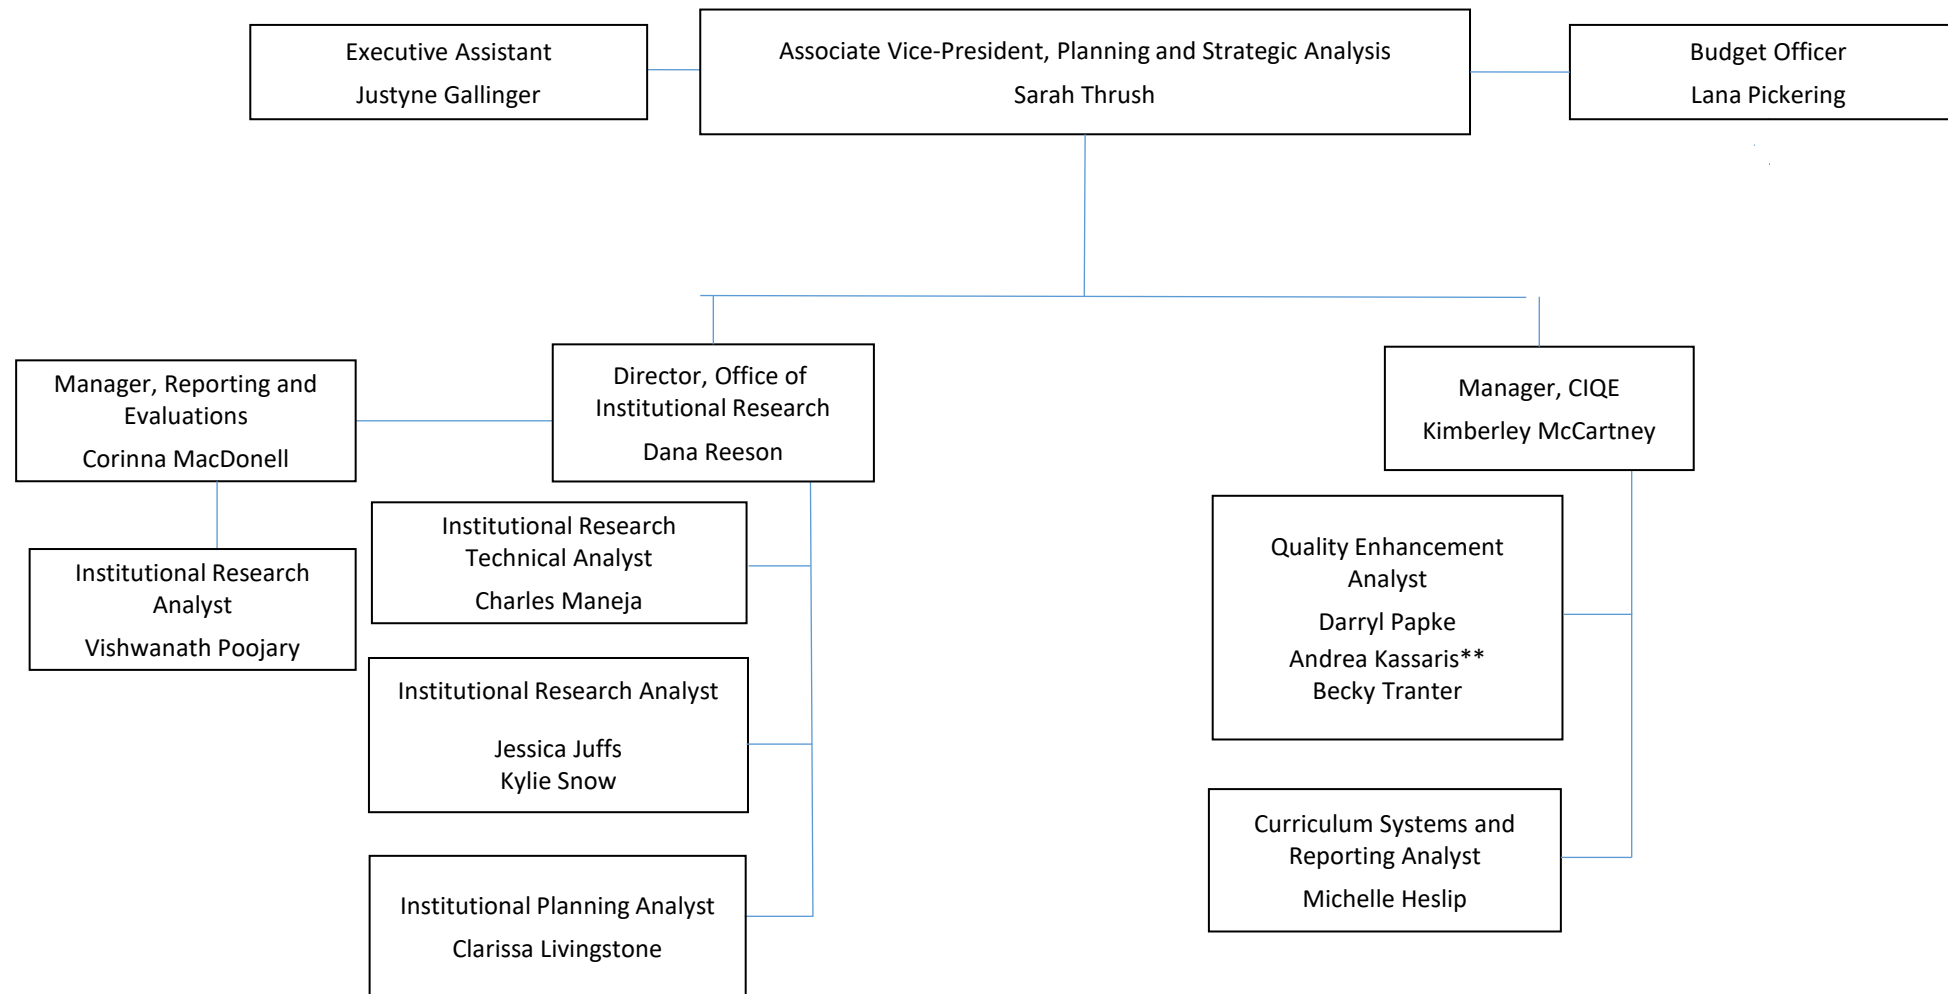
Executive Assistant
Justyne Gallinger

Associate Vice-President, Planning and Strategic Analysis
Sarah Thrush

Budget Officer
Lana Pickering

Manager, Reporting and Evaluations
Corinna MacDonell

Director, Office of Institutional Research
Dana Reeson

Manager, CIQE
Kimberley McCartney

Institutional Research Analyst
Vishwanath Poojary

Institutional Research Technical Analyst
Charles Maneja

Institutional Research Analyst
Jessica Juffs
Kylie Snow

Institutional Planning Analyst
Clarissa Livingstone

Quality Enhancement Analyst
Darryl Papke
Andrea Kassaris**
Becky Tranter

Curriculum Systems and Reporting Analyst
Michelle Heslip